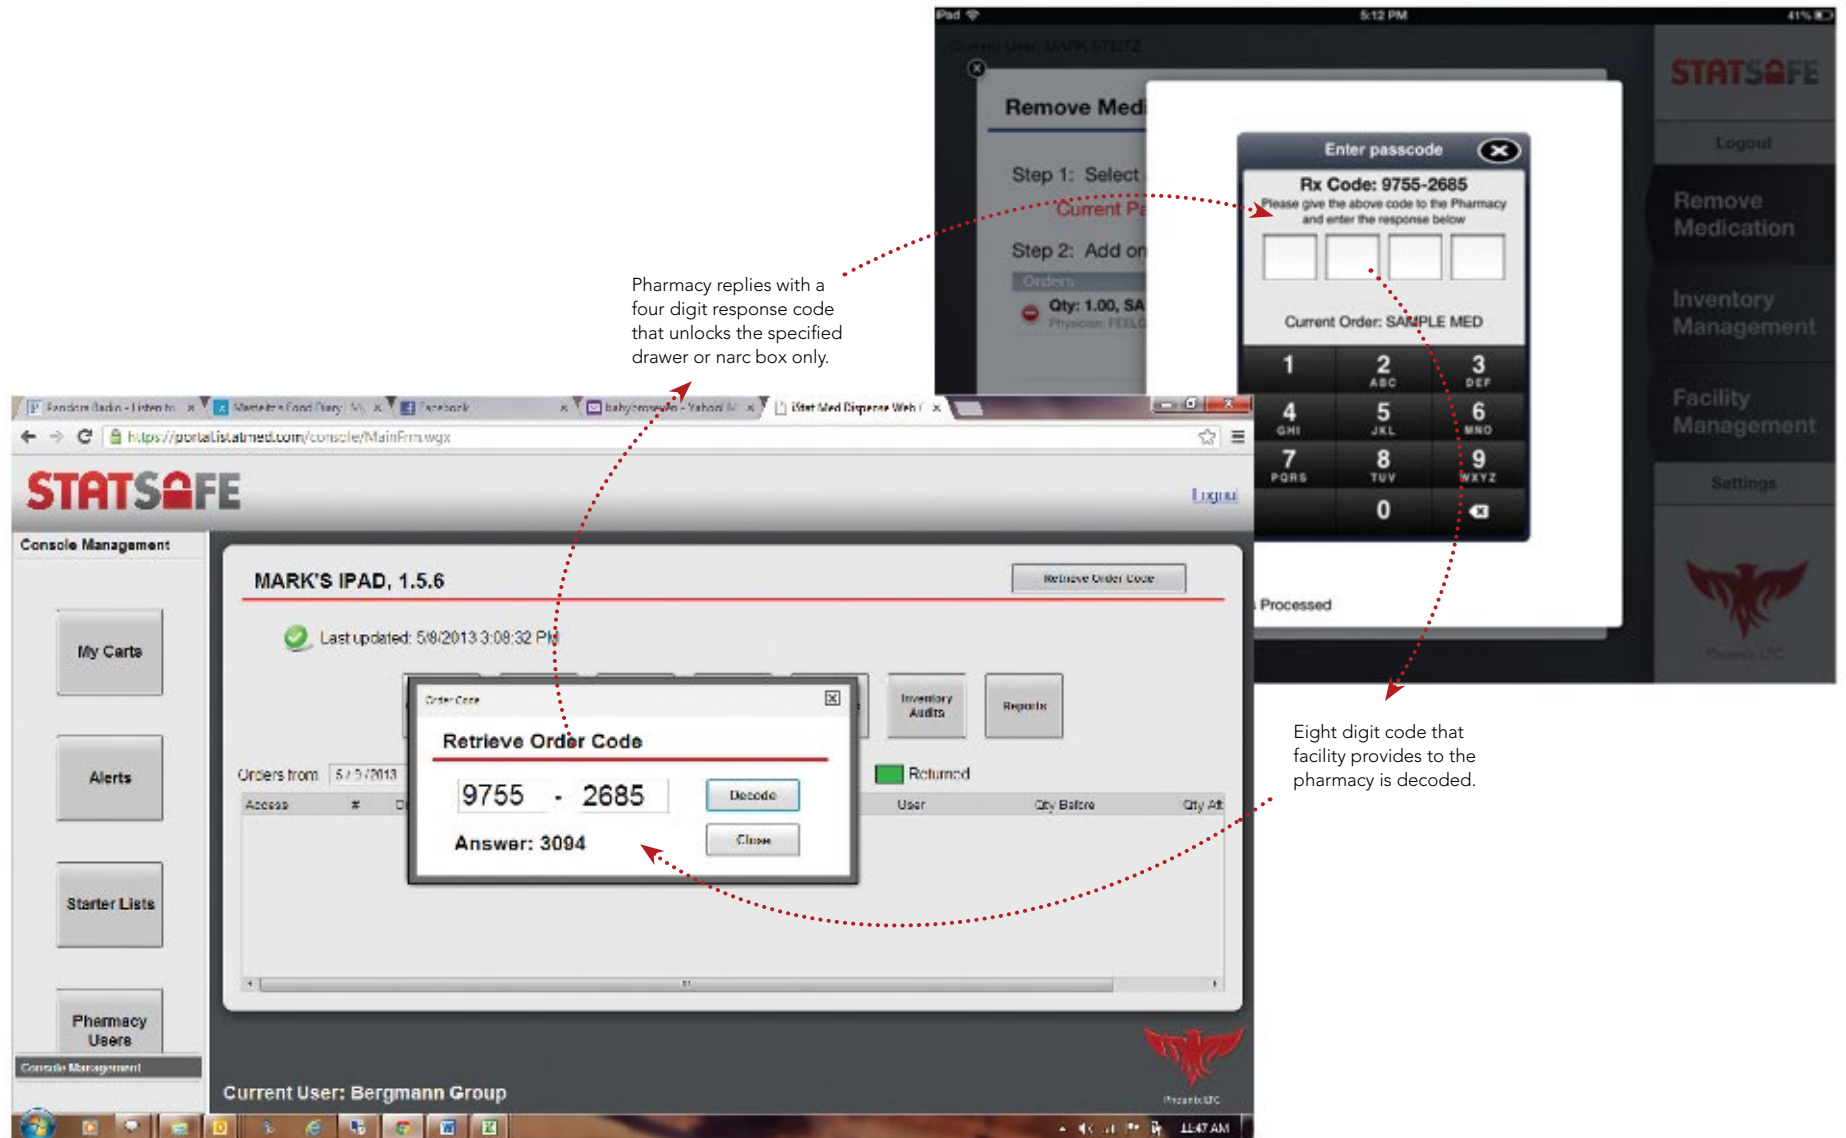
iPad 5:12 PM 41%

Current User: MARK STETZ

STATSAFE

Logout

Remove Medication

Inventory Management

Facility Management

Settings

Remove Medi

Step 1: Select

Current Pa

Step 2: Add or

Orders

Qty: 1.00, SA

Physician: FEELG

Processed

Enter passcode

Rx Code: 9755-2685

Please give the above code to the Pharmacy and enter the response below

Current Order: SAMPLE MED

| 1 | 2 ABC | 3 DEF |
|---|---|---|
| 4 GHI | 5 JKL | 6 MNO |
| 7 PQRS | 8 TUV | 9 WXYZ |
|  | 0 |  |

Pharmacy replies with a four digit response code that unlocks the specified drawer or narc box only.

Eight digit code that facility provides to the pharmacy is decoded.

Pandora Radio - Listen to | Marbeth's Food Diary | Facebook | babyconsortin - Yahoo! M | iStat Med Dispense Web

https://portal.istatmed.com/console/MainFrm.wgx

STATSAFE

Logout

Console Management

My Carts

Alerts

Starter Lists

Pharmacy Users

Console Management

MARK'S IPAD, 1.5.6

Retrieve Order Code

Last updated: 5/8/2013 3:08:32 PM

Inventory Audits

Reports

Orders from 5/ 5 /2013

Returned

Access # D User Qty Before Qty Aft

Order Code

Retrieve Order Code

9755 - 2685

Decode

Answer: 3094

Close

Current User: Bergmann Group

PhoenixLTC

11:47 AM